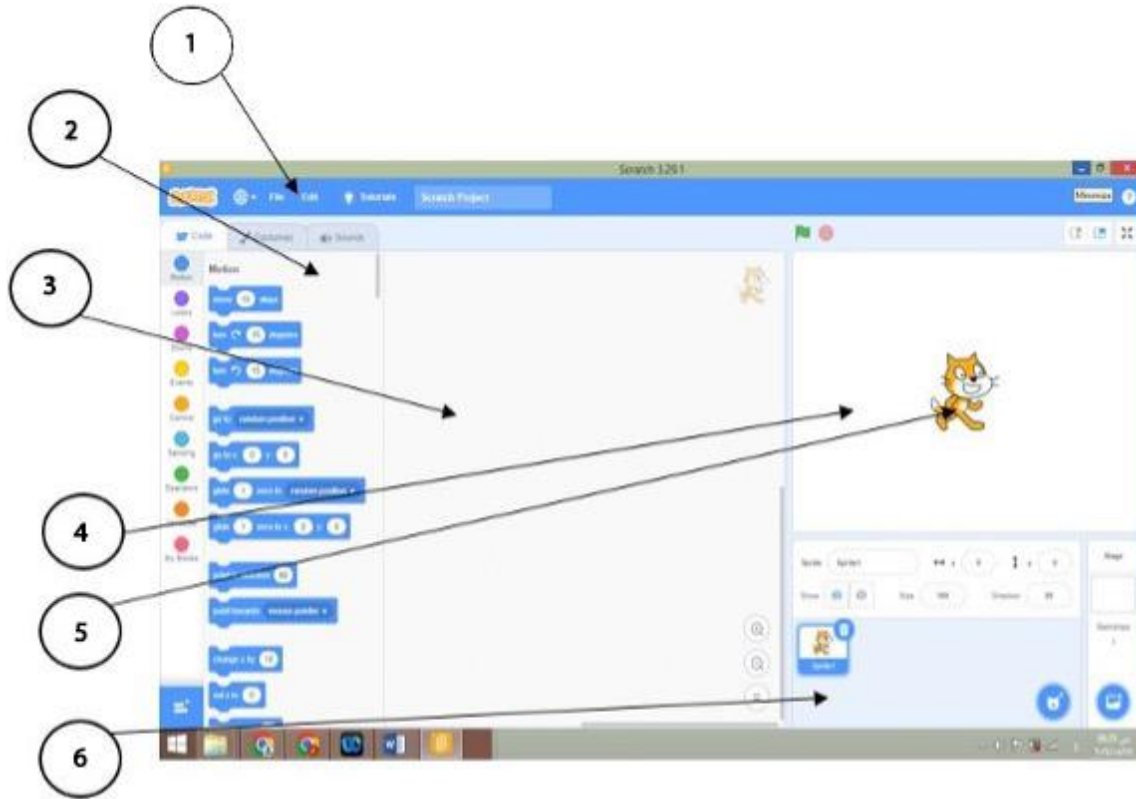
1

2

3

4

5

6

Scratch 3.29.1

File Edit Tutorials Scratch Project

Code Costumes Sounds

Motion

move 10 steps

turn 15 degrees

turn 15 degrees

go to random position

go to x: 0 y: 0

glide 1 secs to random position

glide 1 secs to x: 0 y: 0

point in direction 90

point towards mouse-pointer

change x by 10

set x to 0

Motion Looks Sound Events Control Sensing Operators Variables My Blocks

Sprite Sprite1 x 0 y 0

Show Size 100 Direction 90

Sprite1

Stage

Backdrops 1